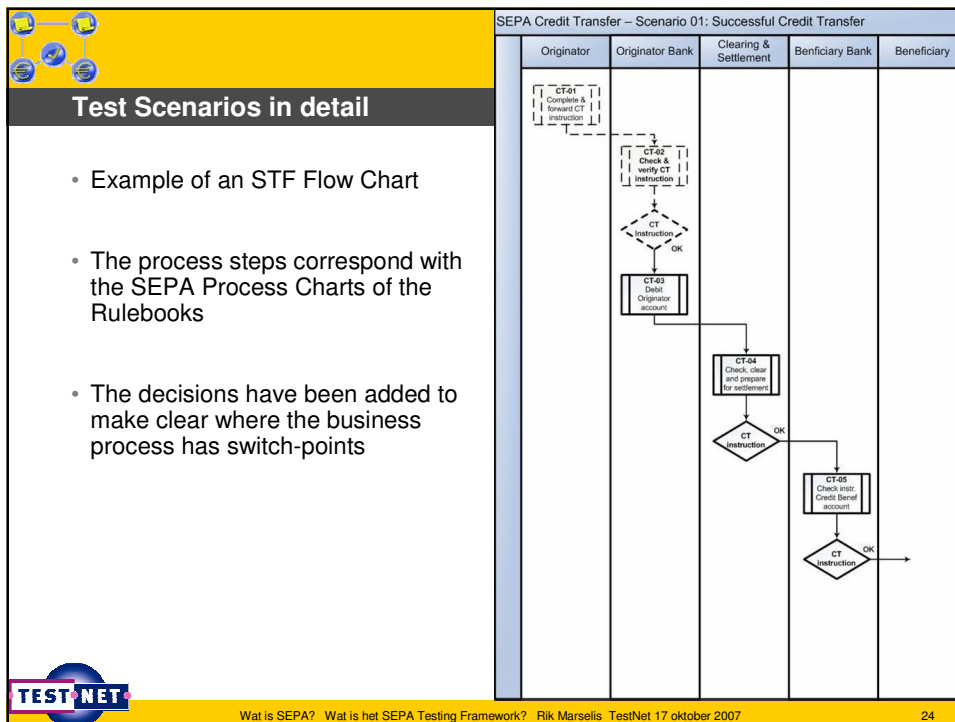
Test Scenarios in detail

• Example of an STF Flow Chart

• The process steps correspond with the SEPA Process Charts of the Rulebooks

• The decisions have been added to make clear where the business process has switch-points

SEPA Credit Transfer – Scenario 01: Successful Credit Transfer

| Originator | Originator Bank | Clearing & Settlement | Benficiary Bank | Beneficiary |
|---|---|---|---|---|

CT-01 Complete & forward CT instruction

CT-02 Check & verify CT instruction

CT Instruction

OK

CT-03 Debit Originator account

CT-04 Check, clear and prepare for settlement

CT instruction

OK

CT-05 Check instr. Credit Benef account

CT instruction

OK

TEST NET

Wat is SEPA? Wat is het SEPA Testing Framework? Rik Marselis TestNet 17 oktober 2007

24